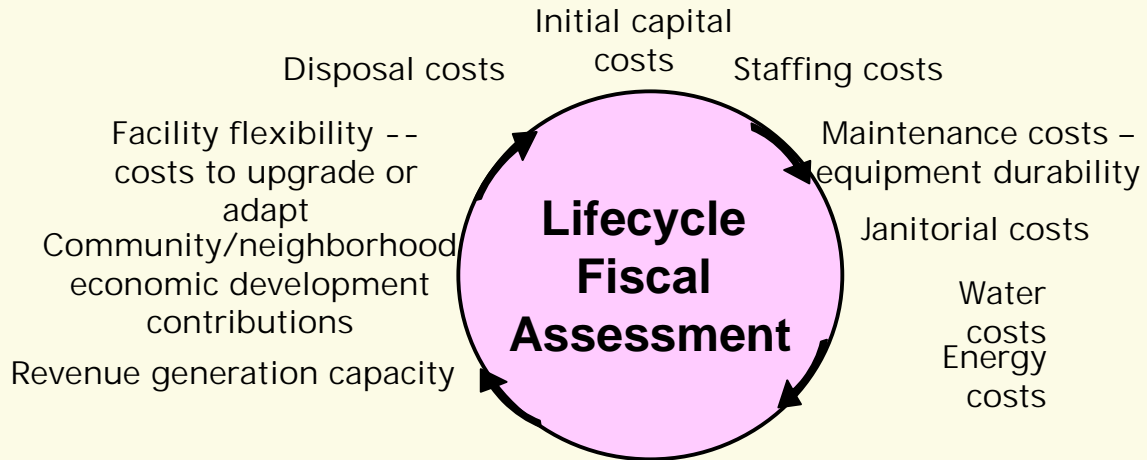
Initial capital costs

Staffing costs

Maintenance costs – equipment durability

Janitorial costs

Water costs

Energy costs

Revenue generation capacity

Community/neighborhood economic development contributions

Facility flexibility -- costs to upgrade or adapt

Disposal costs

Lifecycle Fiscal Assessment